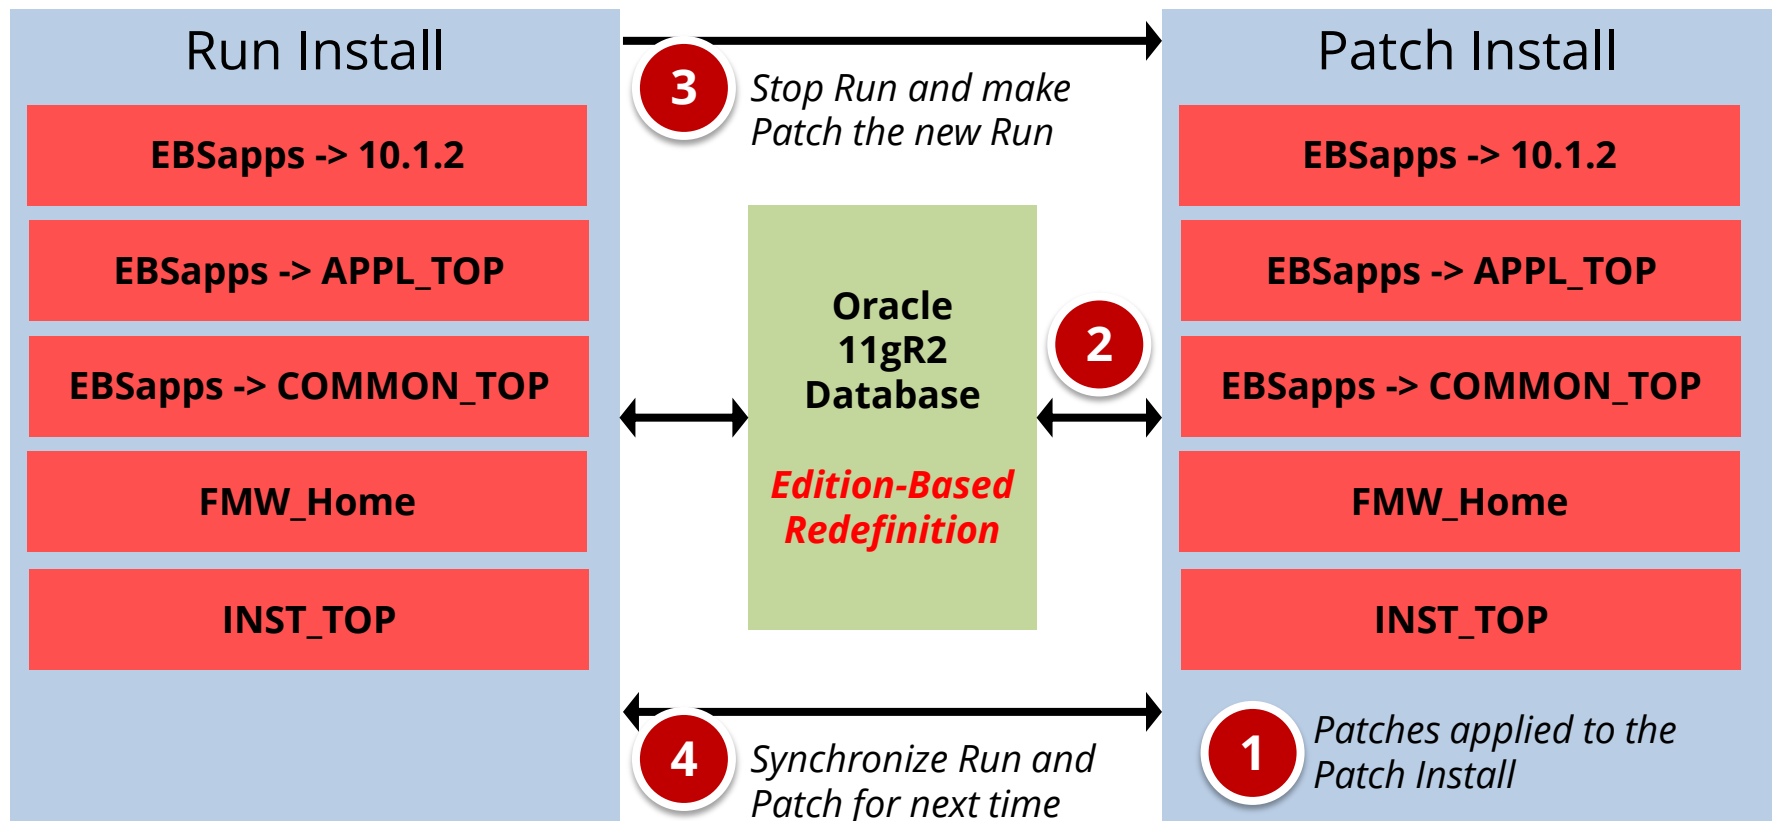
Run Install

EBSapps -> 10.1.2

EBSapps -> APPL_TOP

EBSapps -> COMMON_TOP

FMW_Home

INST_TOP

3 Stop Run and make Patch the new Run

Oracle 11gR2 Database

Edition-Based Redefinition

2

4 Synchronize Run and Patch for next time

Patch Install

EBSapps -> 10.1.2

EBSapps -> APPL_TOP

EBSapps -> COMMON_TOP

FMW_Home

INST_TOP

1 Patches applied to the Patch Install